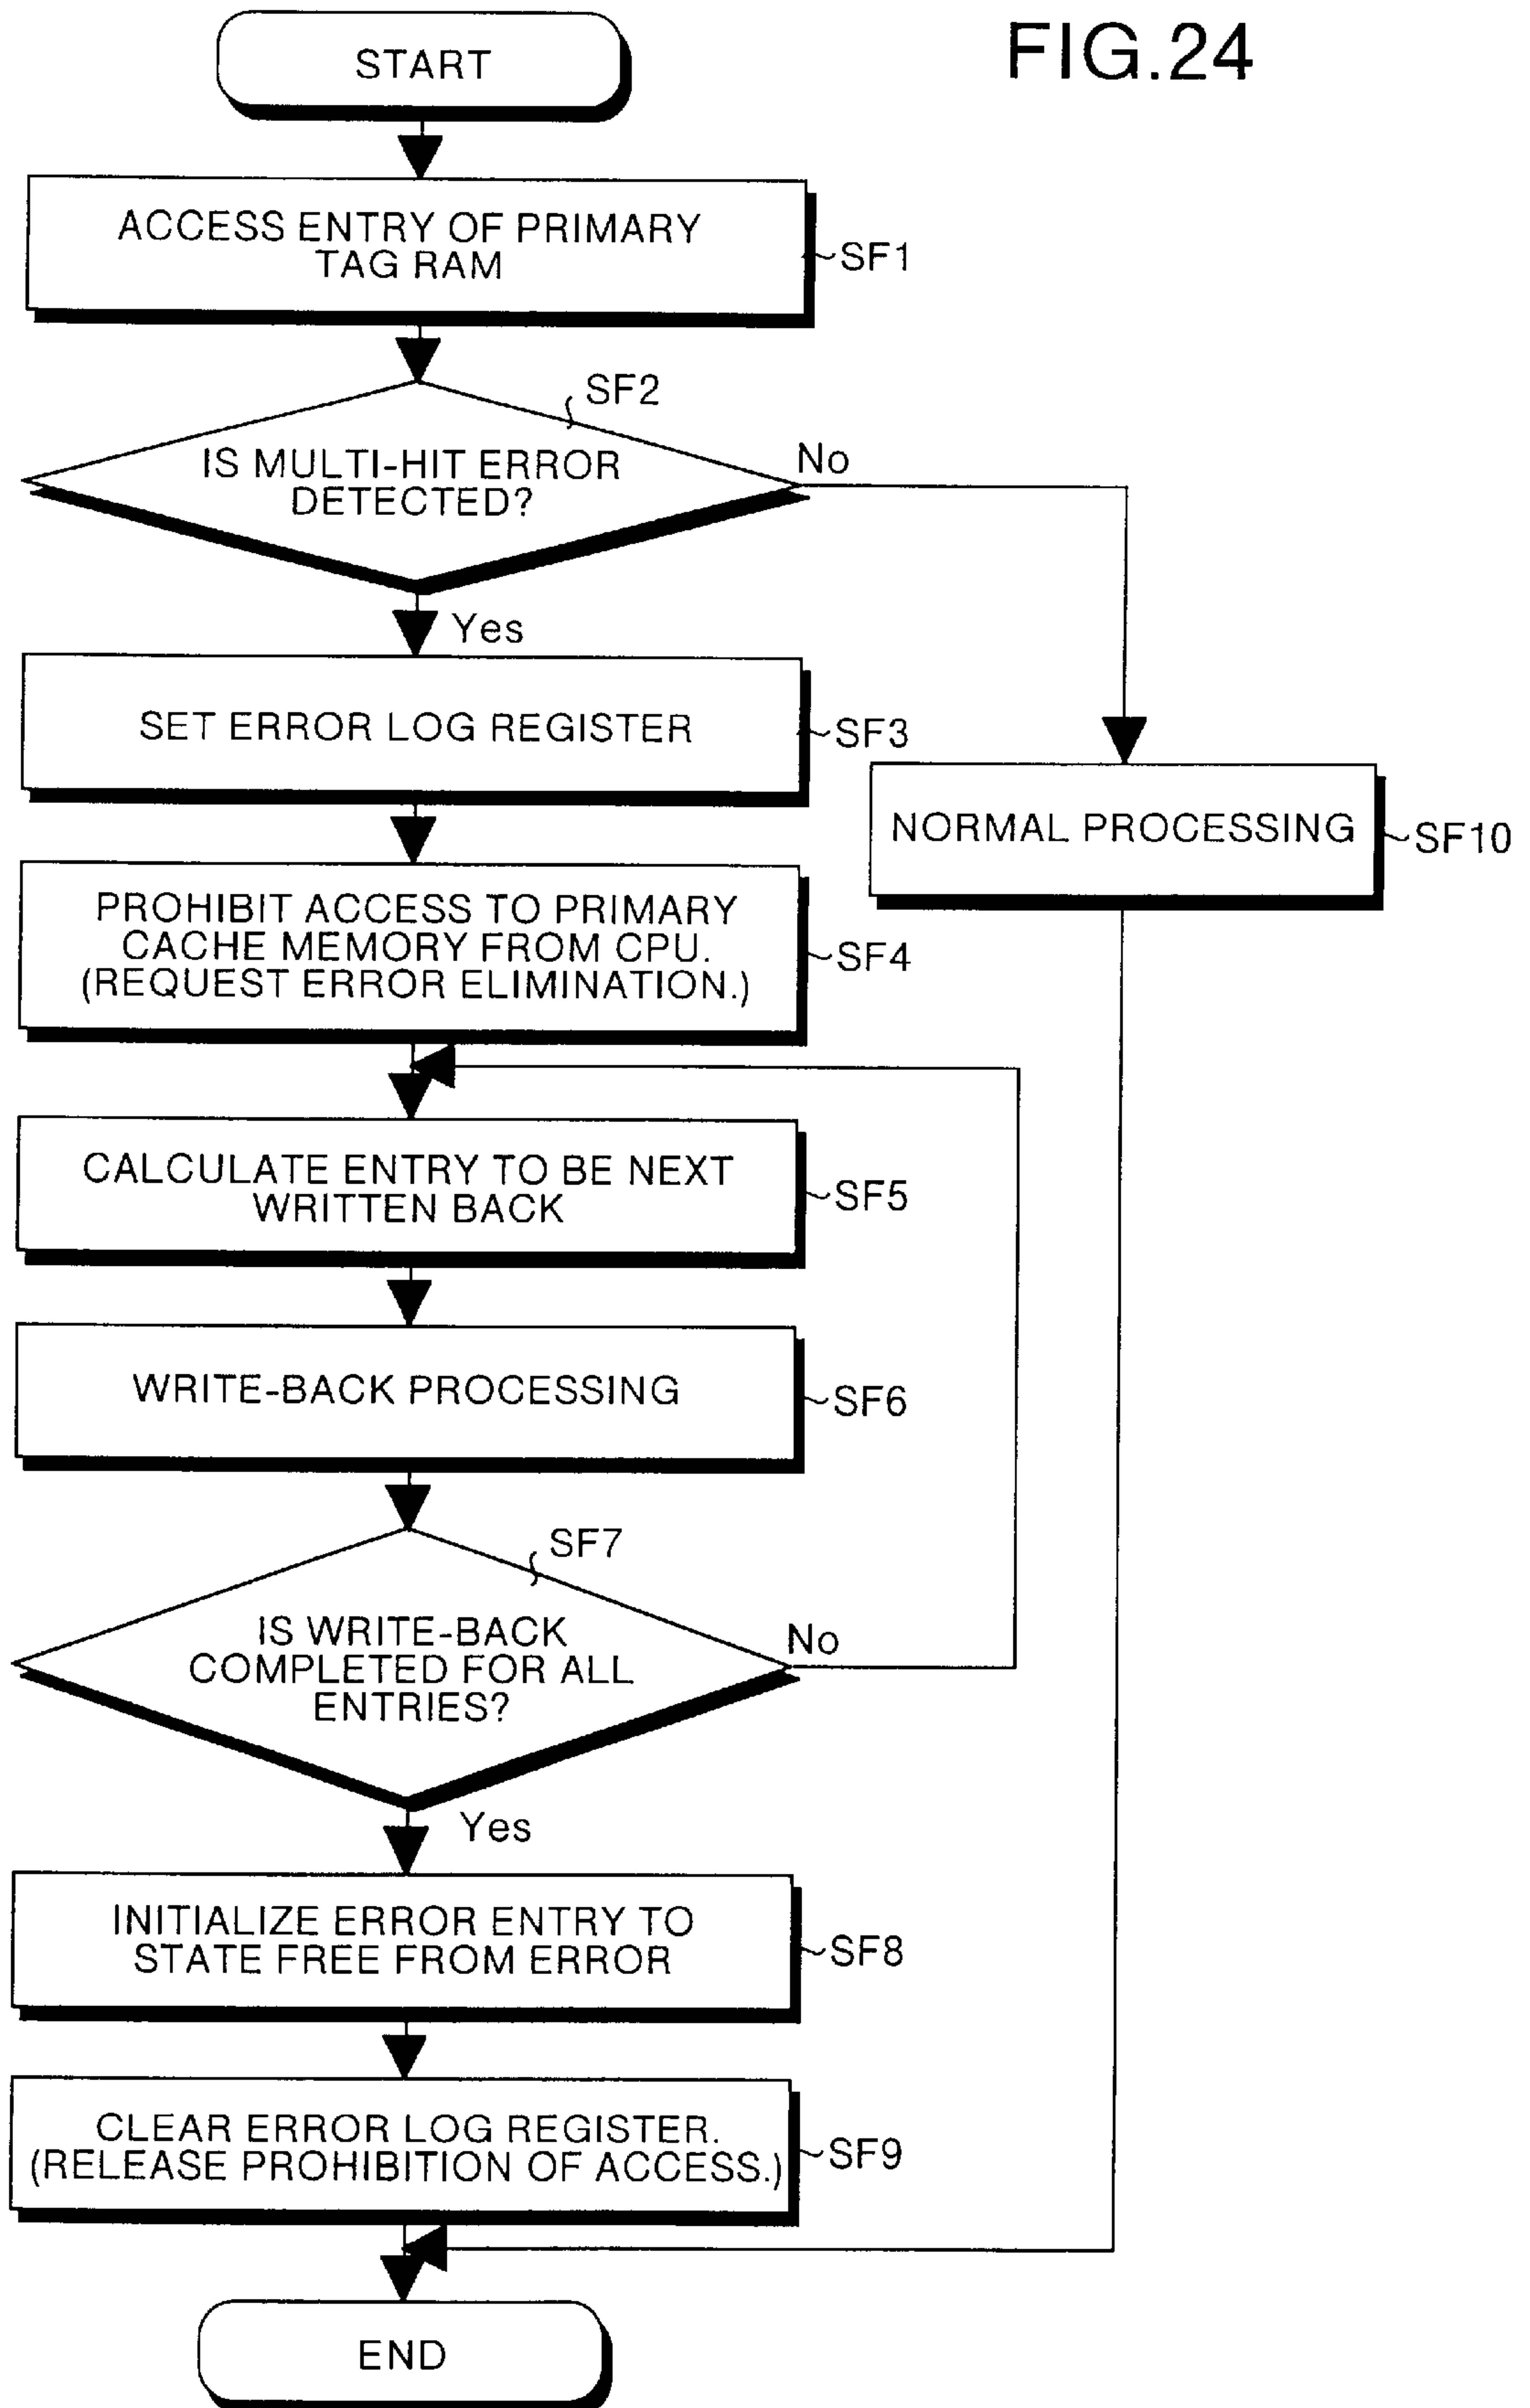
FIG.24

START

ACCESS ENTRY OF PRIMARY TAG RAM

SF1

SF2

IS MULTI-HIT ERROR DETECTED?

No

Yes

SET ERROR LOG REGISTER

SF3

NORMAL PROCESSING

SF10

PROHIBIT ACCESS TO PRIMARY CACHE MEMORY FROM CPU. (REQUEST ERROR ELIMINATION.)

SF4

CALCULATE ENTRY TO BE NEXT WRITTEN BACK

SF5

WRITE-BACK PROCESSING

SF6

SF7

IS WRITE-BACK COMPLETED FOR ALL ENTRIES?

No

Yes

INITIALIZE ERROR ENTRY TO STATE FREE FROM ERROR

SF8

CLEAR ERROR LOG REGISTER. (RELEASE PROHIBITION OF ACCESS.)

SF9

END